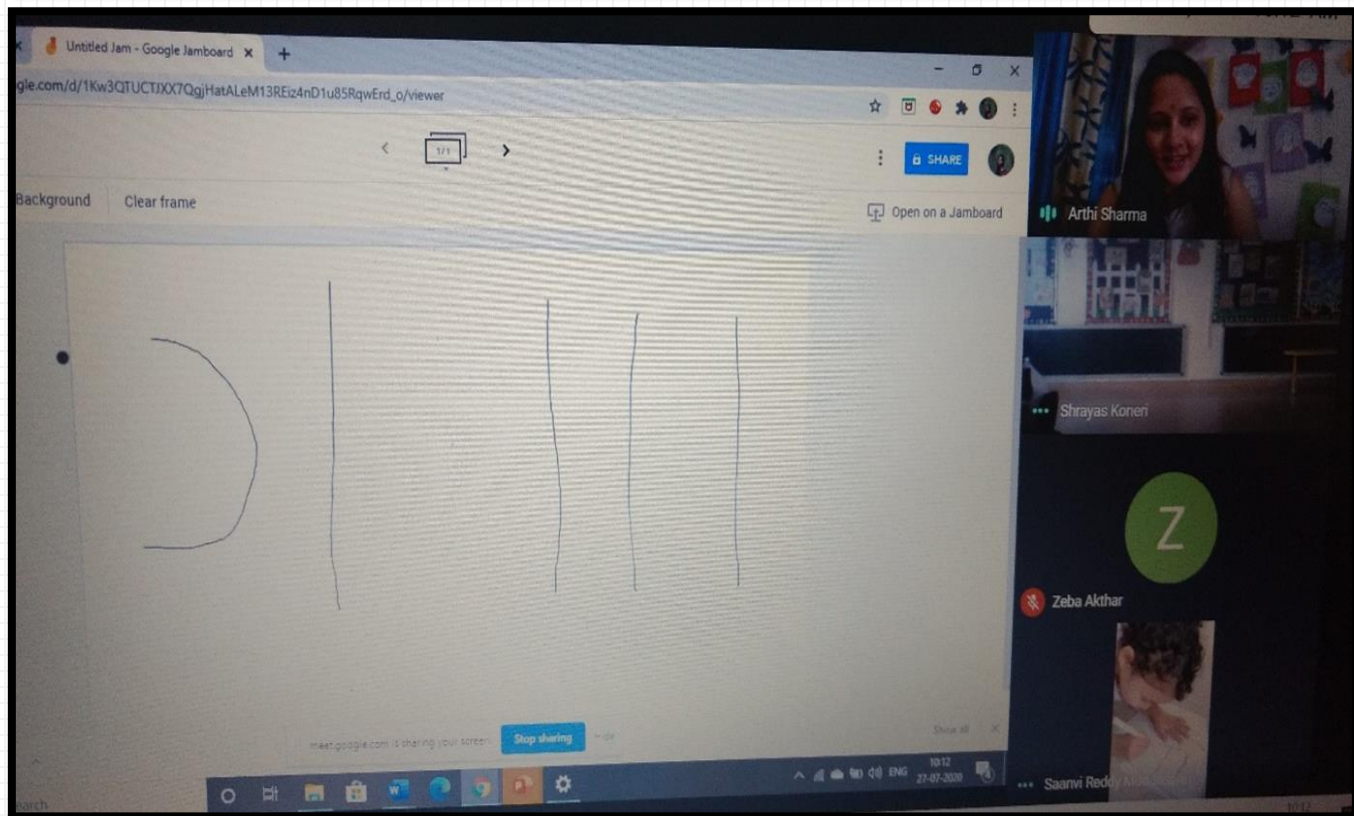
Untitled Jam - Google Jamboard ×

gle.com/d/1Kw3QTUCTJXX7QgjHatALeM13REiz4nD1u85RqwErd_o/viewer

1/1

SHARE

Background Clear frame

Open on a Jamboard

Arthi Sharma

Shrayas Koneri

Z

Zeba Akthar

meet.google.com is sharing your screen. Stop sharing Hide

Show all ×

ENG 10:12 27-07-2020

Saanvi Redd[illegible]

earch